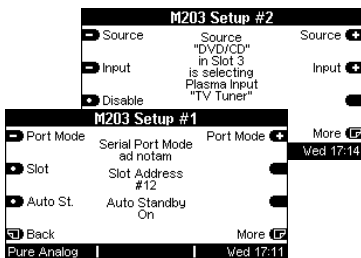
M203 Setup #2

Source
Source "DVD/CD" in Slot 3 is selecting Plasma Input "TV Tuner"
Source
Input
Input
Disable
More
Ved 17:14

M203 Setup #1

Port Mode
Serial Port Mode ad notam
Port Mode
Slot
Slot Address #12
Auto St.
Auto Standby On
Back
More
Pure Analog
Ved 17:11